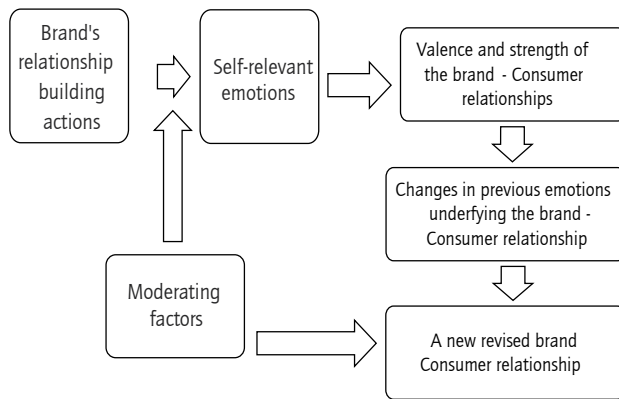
Brand's relationship building actions

Self-relevant emotions

Valence and strength of the brand - Consumer relationships

Changes in previous emotions underfying the brand - Consumer relationship

Moderating factors

A new revised brand Consumer relationship